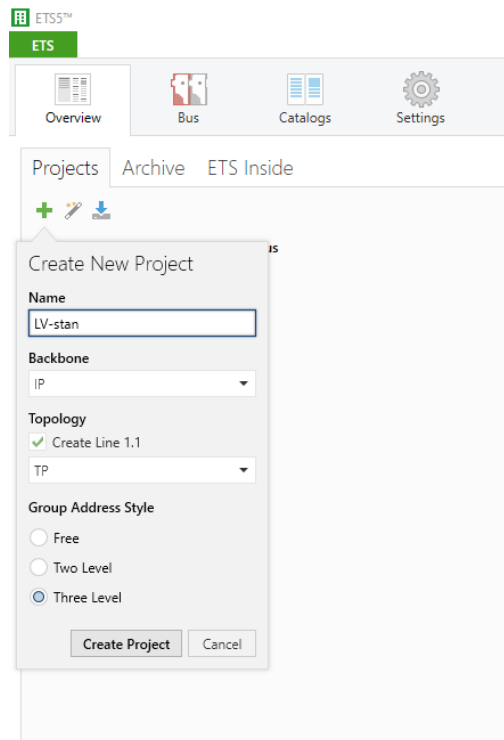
ETS5™
ETS

Overview Bus Catalogs Settings

Projects Archive ETS Inside

Create New Project

Name
LV-stan

Backbone
IP

Topology
Create Line 1.1
TP

Group Address Style
Free
Two Level
Three Level

Create Project Cancel

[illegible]us